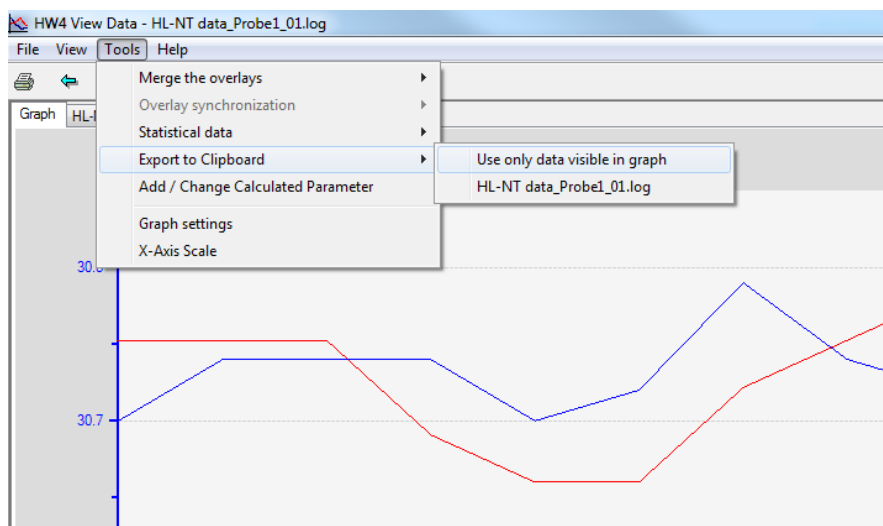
HW4 View Data - HL-NT data_Probe1_01.log

File View Tools Help

Graph HL-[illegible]

Merge the overlays
Overlay synchronization
Statistical data
Export to Clipboard
Add / Change Calculated Parameter
Graph settings
X-Axis Scale

Use only data visible in graph
HL-NT data_Probe1_01.log

30.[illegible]
30.7